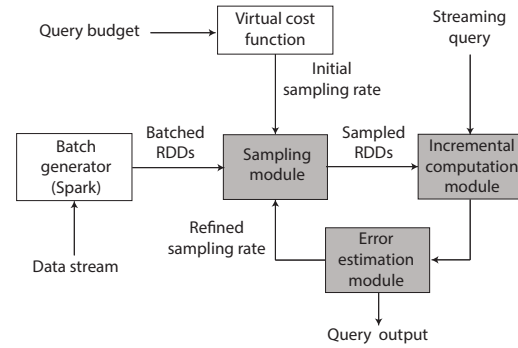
Query budget

Virtual cost function

Streaming query

Initial sampling rate

Batch generator (Spark)

Batched RDDs

Sampling module

Sampled RDDs

Incremental computation module

Refined sampling rate

Error estimation module

Data stream

Query output